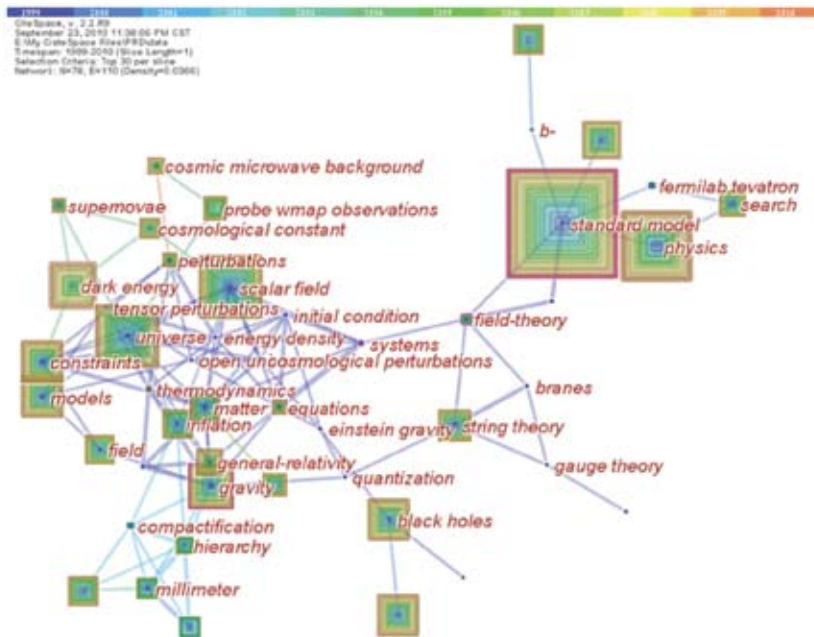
1999 2000 2001 2002 2003 2004 2005 2006 2007 2008 2009 2010

CiteSpace, v. 2.2.R9
September 23, 2010 11:38:06 PM CST
E:\My CiteSpace Files\PRDdata
Timespan: 1999-2010 (Slice Length=1)
Selection Criteria: Top 30 per slice
Network: N=78, E=110 (Density=0.0366)

b-
cosmic microwave background
fermilab tevatron
standard model
search
supernovae
probe wmap observations
physics
cosmological constant
perturbations
dark energy
scalar field
tensor perturbations
initial condition
field-theory
universe
energy density
systems
constraints
open universe
cosmological perturbations
branes
thermodynamics
models
matter
equations
inflation
string theory
einstein gravity
field
general-relativity
gauge theory
gravity
quantization
black holes
compactification
hierarchy
millimeter